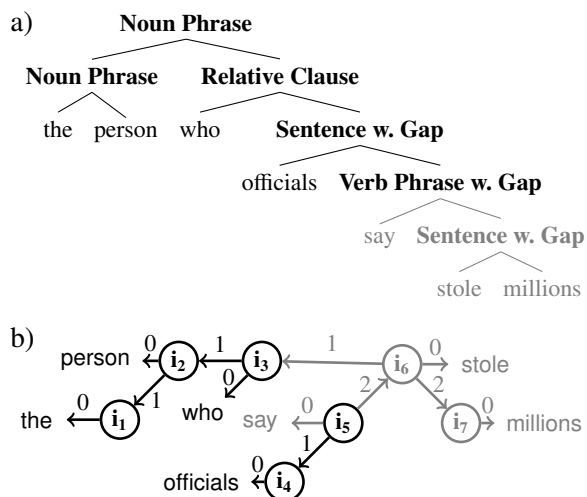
a) Noun Phrase

Noun Phrase Relative Clause

the person who Sentence w. Gap

officials Verb Phrase w. Gap

say Sentence w. Gap

stole millions

b) person 0 $i_2$ 1 $i_3$ 1 $i_6$ 0 stole

0 1 2 2

the 0 $i_1$ who say 0 $i_5$ $i_7$ 0 millions

1

officials 0 $i_4$